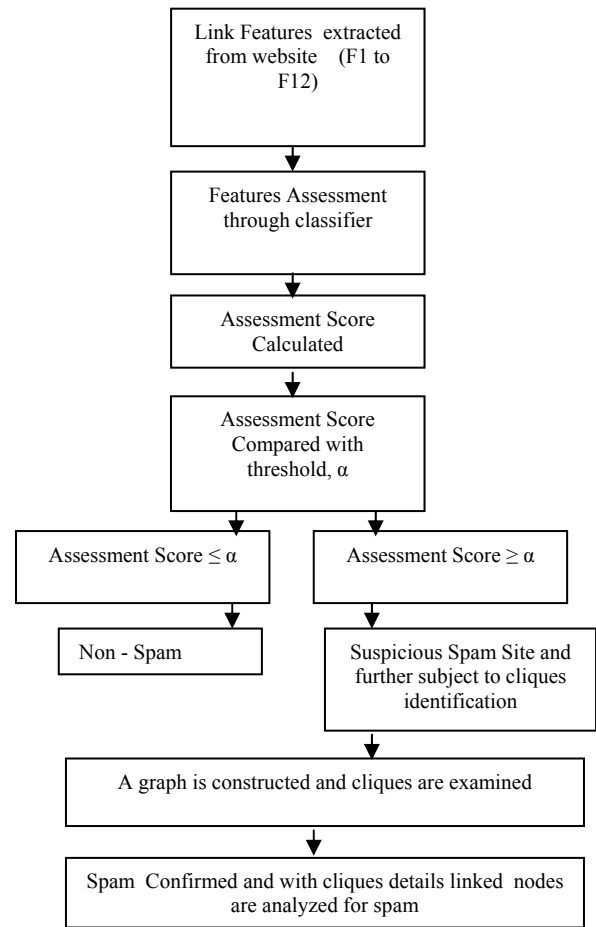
Link Features extracted from website (F1 to F12)

Features Assessment through classifier

Assessment Score Calculated

Assessment Score Compared with threshold, $\alpha$

Assessment Score $\leq \alpha$

Assessment Score $\geq \alpha$

Non - Spam

Suspicious Spam Site and further subject to cliques identification

A graph is constructed and cliques are examined

Spam Confirmed and with cliques details linked nodes are analyzed for spam